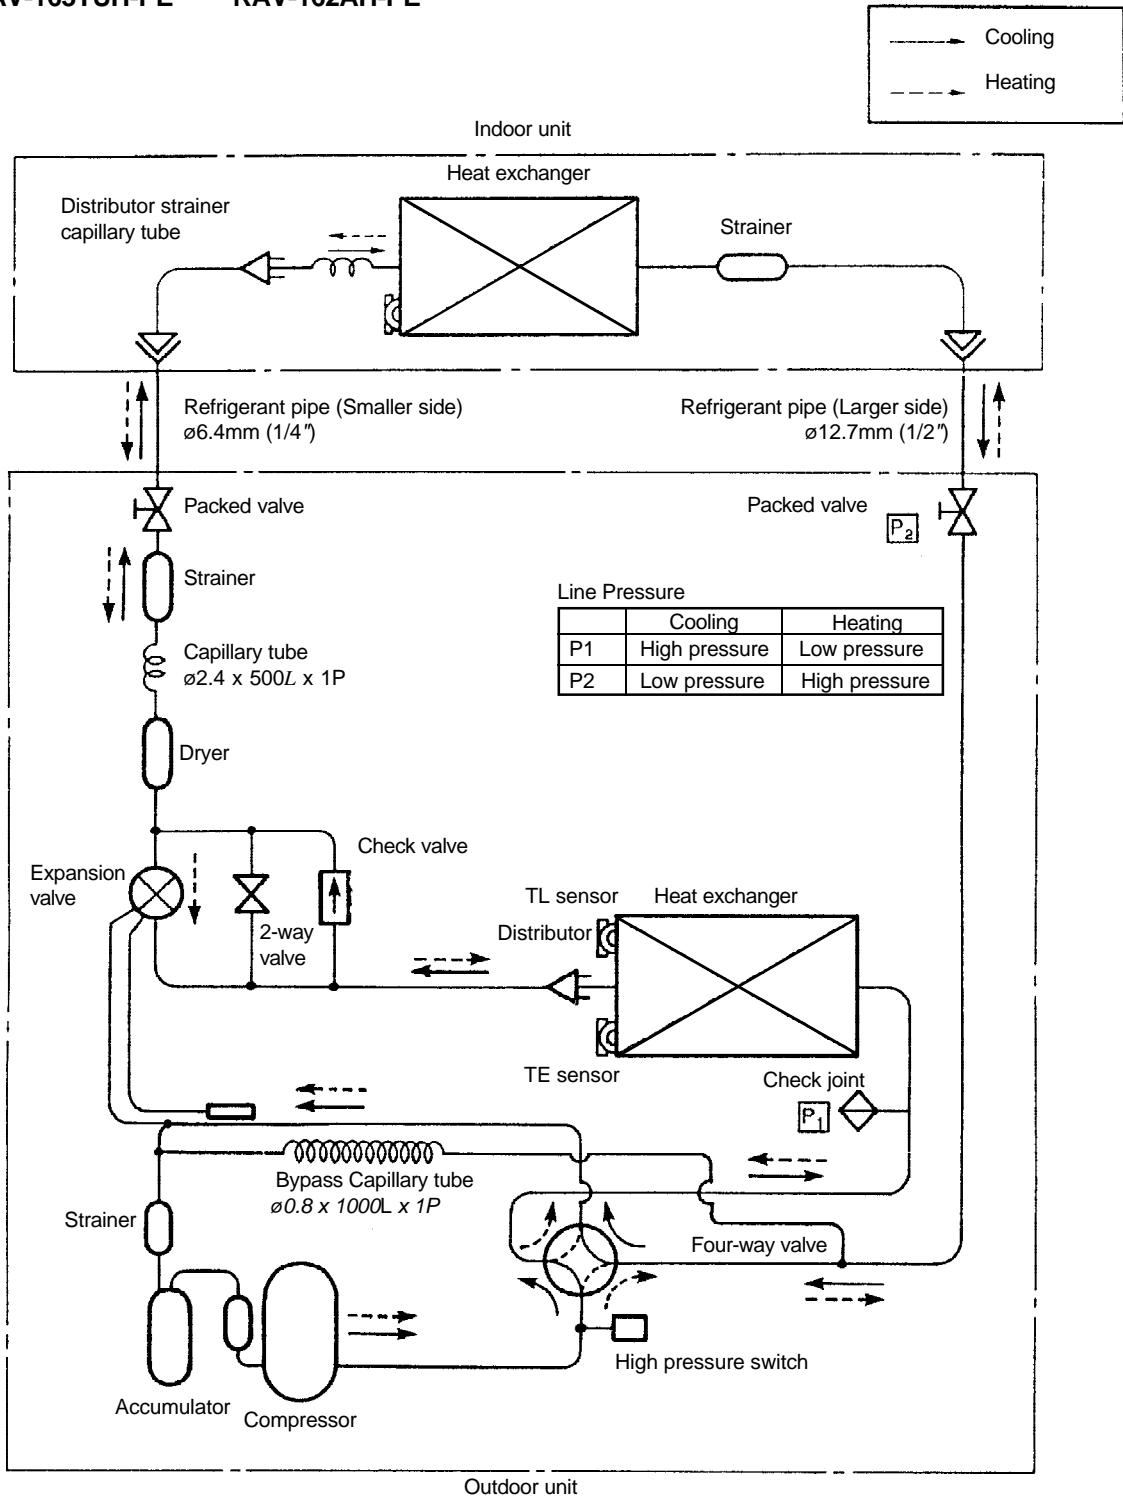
RAV-165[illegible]H-PE RAV-162AH-PE

Cooling
Heating

Indoor unit

Heat exchanger

Distributor strainer capillary tube

Strainer

Refrigerant pipe (Smaller side)
ø6.4mm (1/4″)

Refrigerant pipe (Larger side)
ø12.7mm (1/2″)

Packed valve

Packed valve

$P_2$

Strainer

Line Pressure

| | Cooling | Heating |
|---|---|---|
| P1 | High pressure | Low pressure |
| P2 | Low pressure | High pressure |

Capillary tube
ø2.4 x 500$L$ x 1P

Dryer

Check valve

Expansion valve

2-way valve

TL sensor

Heat exchanger

Distributor

TE sensor

Check joint

$P_1$

Bypass Capillary tube
ø0.8 x 1000L x 1P

Strainer

Four-way valve

High pressure switch

Accumulator

Compressor

Outdoor unit